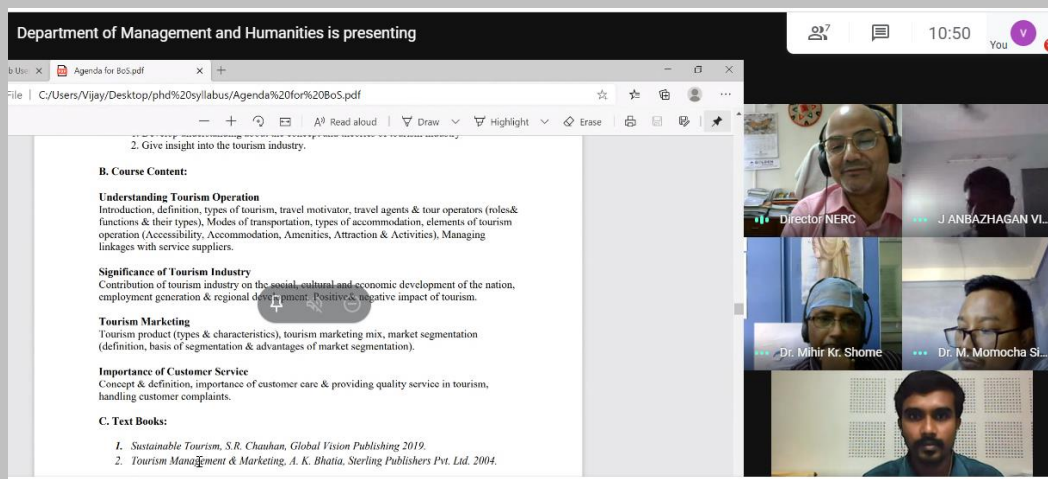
Department of Management and Humanities is presenting

7

10:50

You

V

b Use ×

Agenda for BoS.pdf

×

+

File | C:/Users/Vijay/Desktop/phd%20syllabus/Agenda%20for%20BoS.pdf

A) Read aloud

Draw

Highlight

Erase

1. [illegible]

2. Give insight into the tourism industry.

B. Course Content:

Understanding Tourism Operation
Introduction, definition, types of tourism, travel motivator, travel agents & tour operators (roles& functions & their types), Modes of transportation, types of accommodation, elements of tourism operation (Accessibility, Accommodation, Amenities, Attraction & Activities), Managing linkages with service suppliers.

Significance of Tourism Industry
Contribution of tourism industry on the social, cultural and economic development of the nation, employment generation & regional development. Positive & negative impact of tourism.

Tourism Marketing
Tourism product (types & characteristics), tourism marketing mix, market segmentation (definition, basis of segmentation & advantages of market segmentation).

Importance of Customer Service
Concept & definition, importance of customer care & providing quality service in tourism, handling customer complaints.

C. Text Books:

1. Sustainable Tourism, S.R. Chauhan, Global Vision Publishing 2019.
2. Tourism Management & Marketing, A. K. Bhatia, Sterling Publishers Pvt. Ltd. 2004.

Director NERC

J ANBAZHAGAN VI...

Dr. Mihir Kr. Shome

Dr. M. Momocha Si...